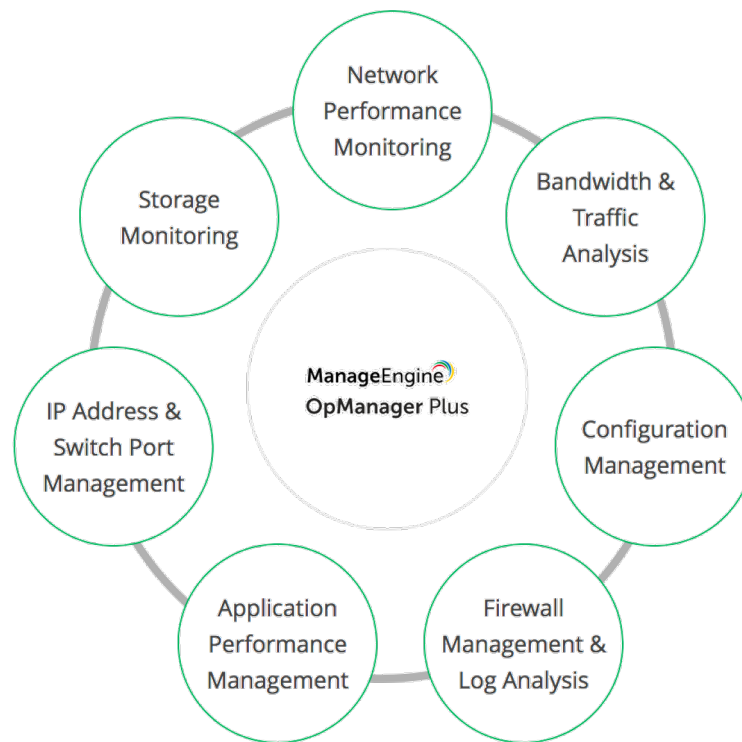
Network Performance Monitoring

Bandwidth & Traffic Analysis

Configuration Management

Firewall Management & Log Analysis

Application Performance Management

IP Address & Switch Port Management

Storage Monitoring

ManageEngine
OpManager Plus